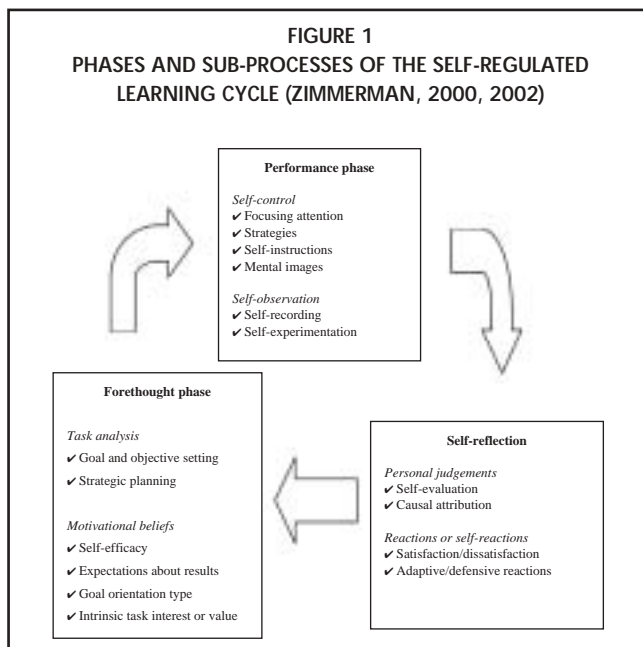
FIGURE 1
PHASES AND SUB-PROCESSES OF THE SELF-REGULATED LEARNING CYCLE (ZIMMERMAN, 2000, 2002)

Performance phase

Self-control
✔ Focusing attention
✔ Strategies
✔ Self-instructions
✔ Mental images

Self-observation
✔ Self-recording
✔ Self-experimentation

Forethought phase

Task analysis
✔ Goal and objective setting
✔ Strategic planning

Motivational beliefs
✔ Self-efficacy
✔ Expectations about results
✔ Goal orientation type
✔ Intrinsic task interest or value

Self-reflection

Personal judgements
✔ Self-evaluation
✔ Causal attribution

Reactions or self-reactions
✔ Satisfaction/dissatisfaction
✔ Adaptive/defensive reactions